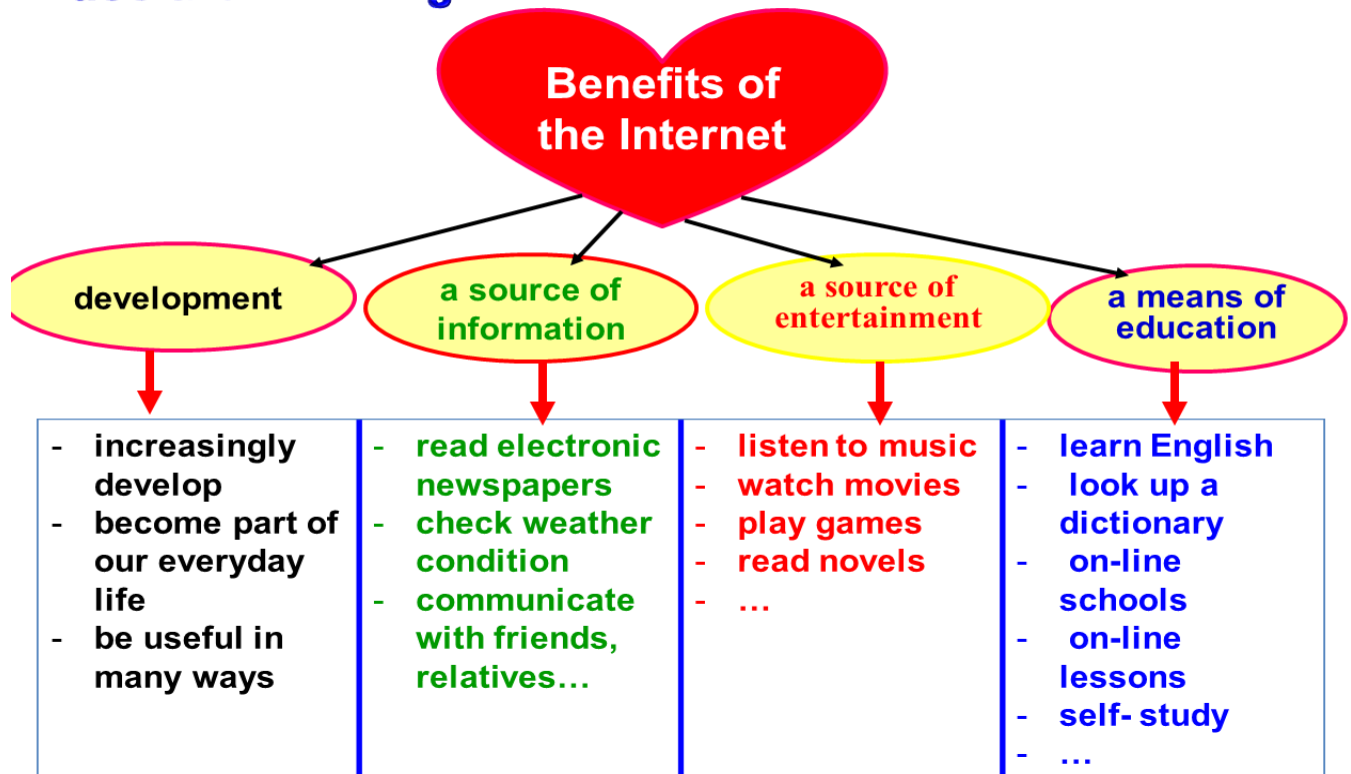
Benefits of the Internet

development

a source of information

a source of entertainment

a means of education

- increasingly develop
- become part of our everyday life
- be useful in many ways

- read electronic newspapers
- check weather condition
- communicate with friends, relatives…

- listen to music
- watch movies
- play games
- read novels
- …

- learn English
- look up a dictionary
- on-line schools
- on-line lessons
- self- study
- …